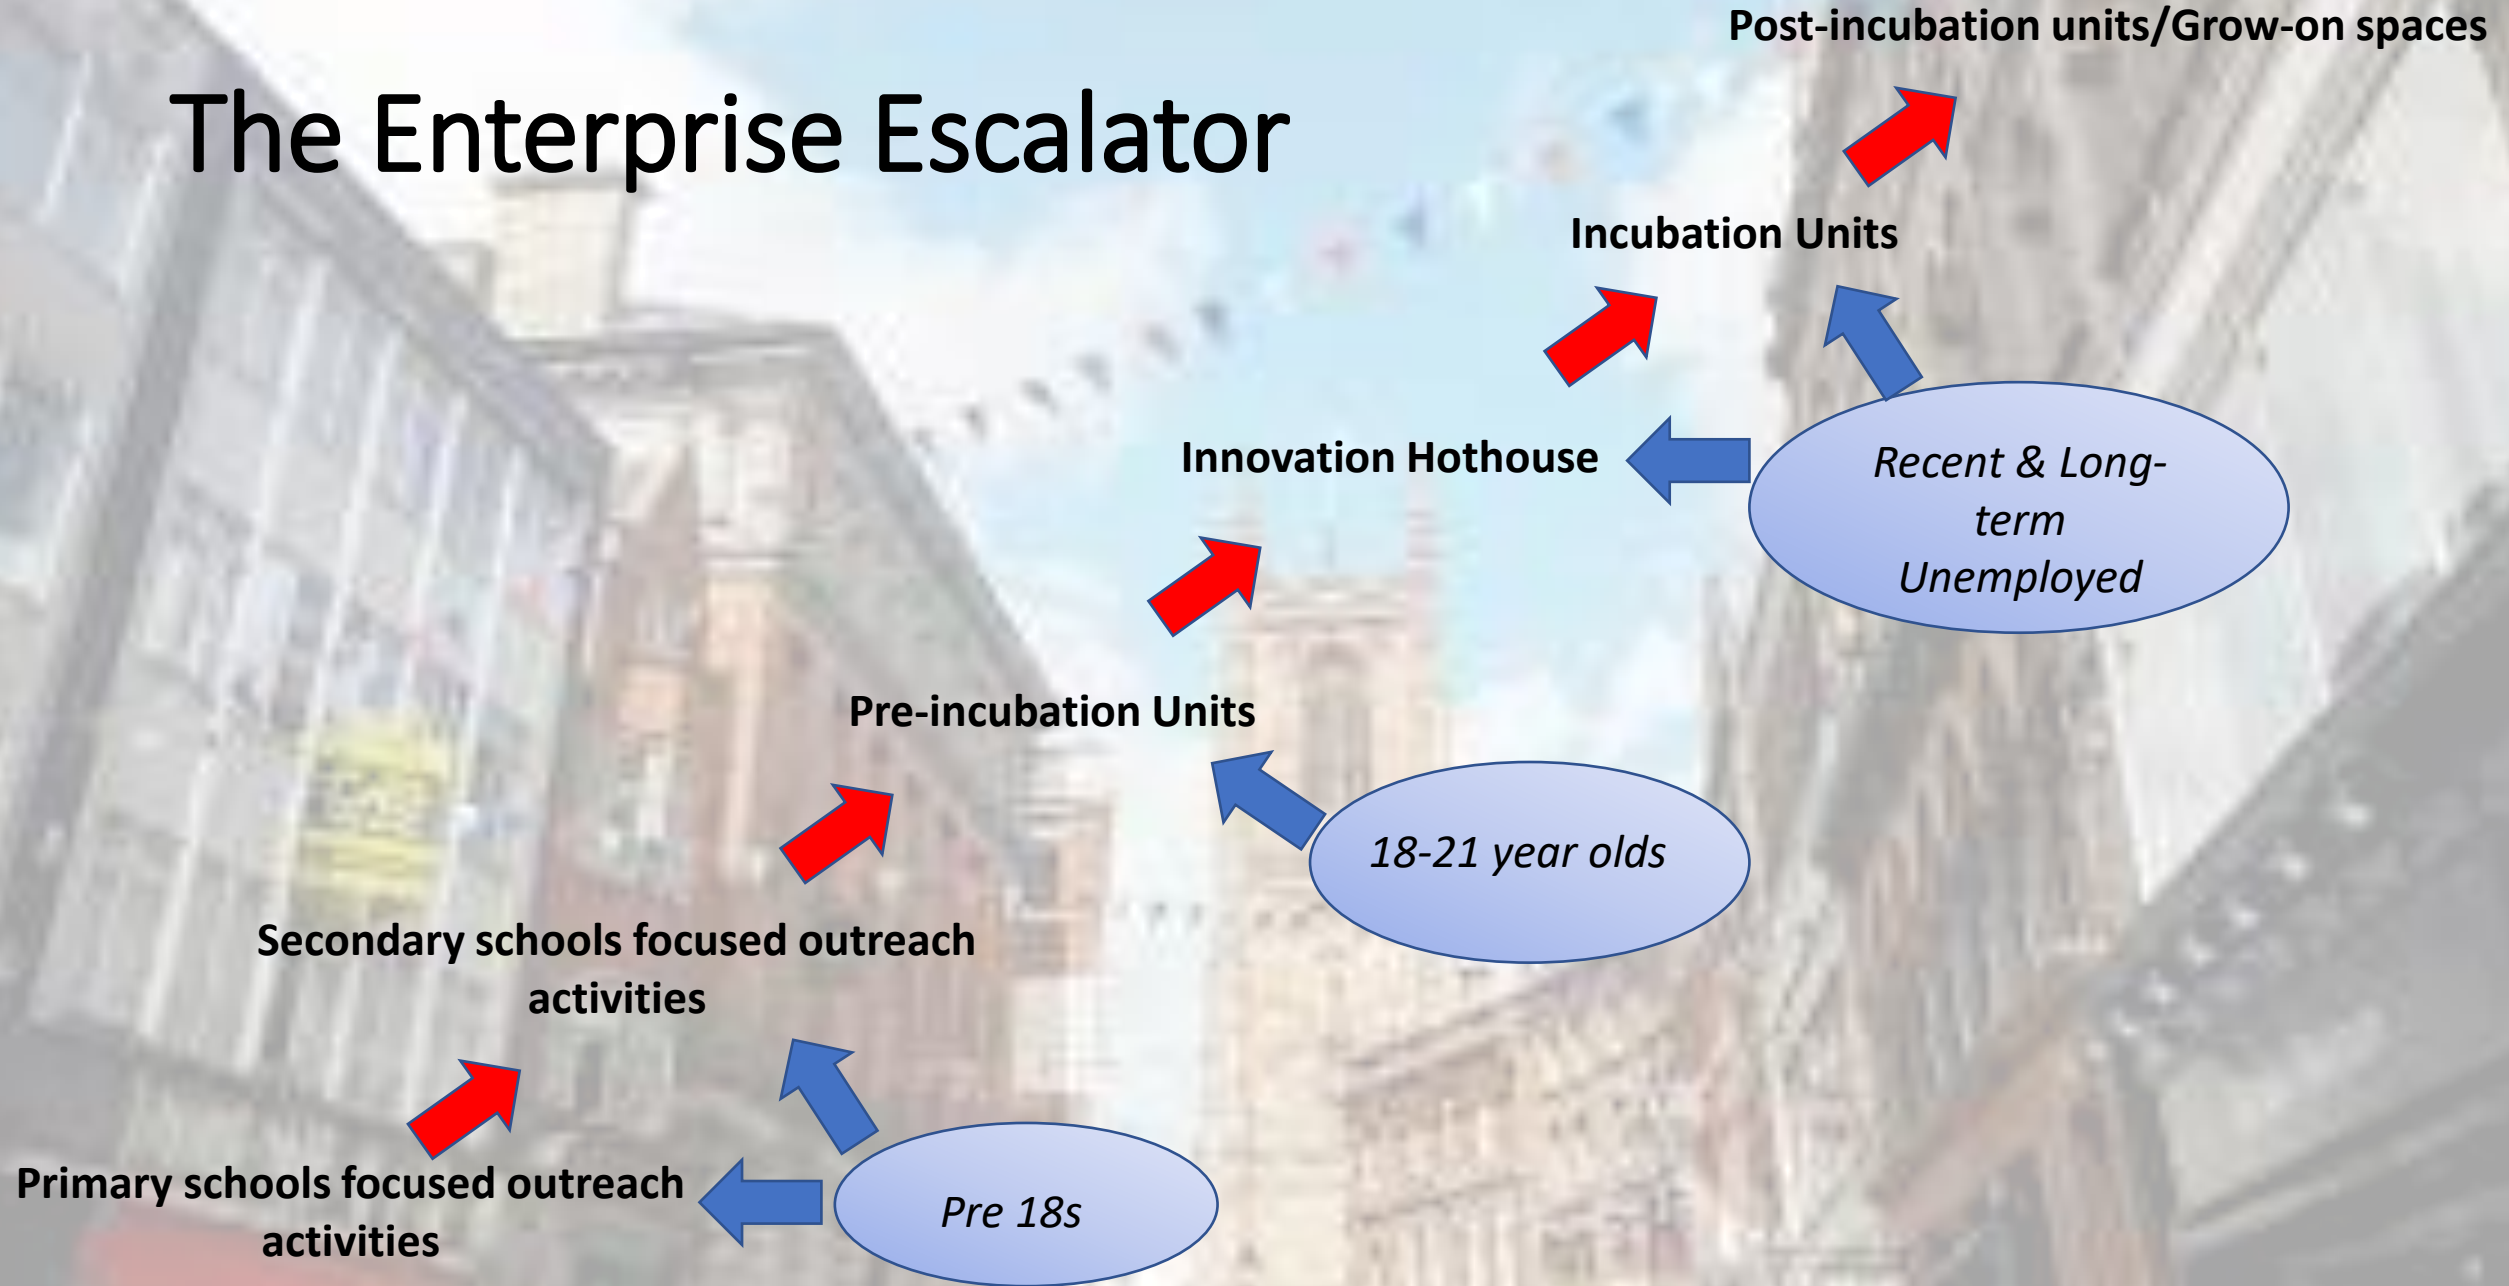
The Enterprise Escalator

Post-incubation units/Grow-on spaces

Incubation Units

Innovation Hothouse

Recent & Long-term Unemployed

Pre-incubation Units

18-21 year olds

Secondary schools focused outreach activities

Primary schools focused outreach activities

Pre 18s